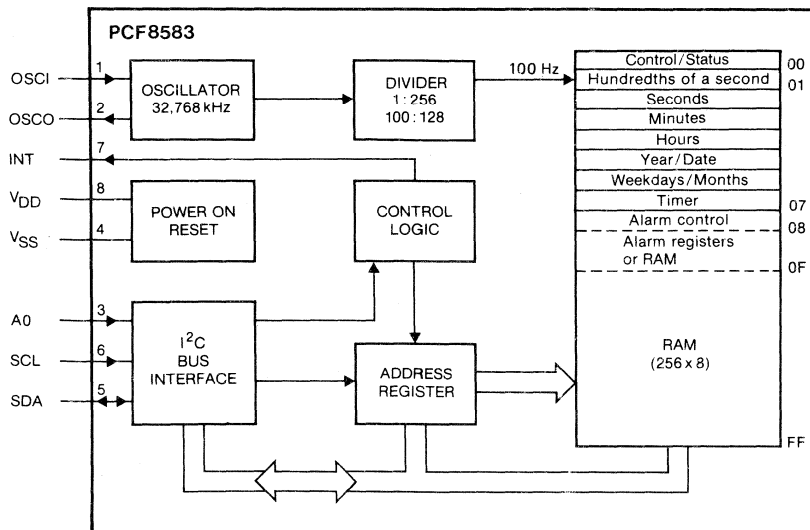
PCF8583

OSCI 1
OSCILLATOR
32,768 kHz
OSCO 2

DIVIDER
1 : 256
100 : 128

100 Hz

INT 7

$V_{DD}$ 8
POWER ON
RESET
$V_{SS}$ 4

CONTROL
LOGIC

A0 3
SCL 6
SDA 5
$I^2C$
BUS
INTERFACE

ADDRESS
REGISTER

| | |
|---|---|
| Control/Status | 00 |
| Hundredths of a second | 01 |
| Seconds | |
| Minutes | |
| Hours | |
| Year/Date | |
| Weekdays/Months | |
| Timer | 07 |
| Alarm control | 08 |
| Alarm registers or RAM | 0F |
| RAM (256 x 8) | FF |